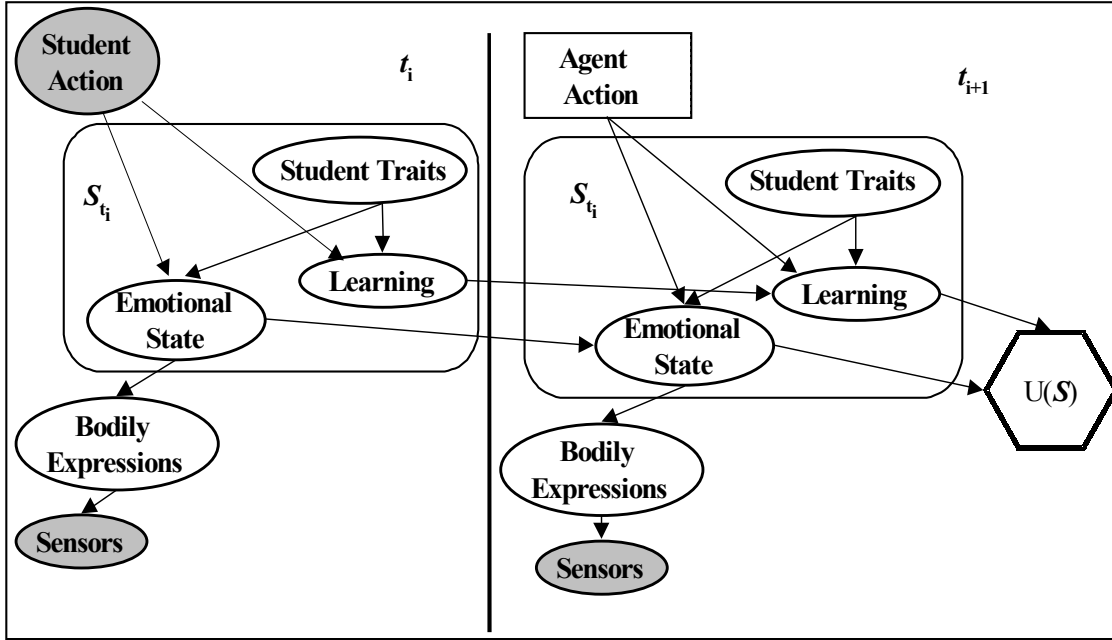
Student Action

$t_i$

$S_{t_i}$

Student Traits

Learning

Emotional State

Bodily Expressions

Sensors

Agent Action

$t_{i+1}$

$S_{t_i}$

Student Traits

Learning

Emotional State

U($S$)

Bodily Expressions

Sensors